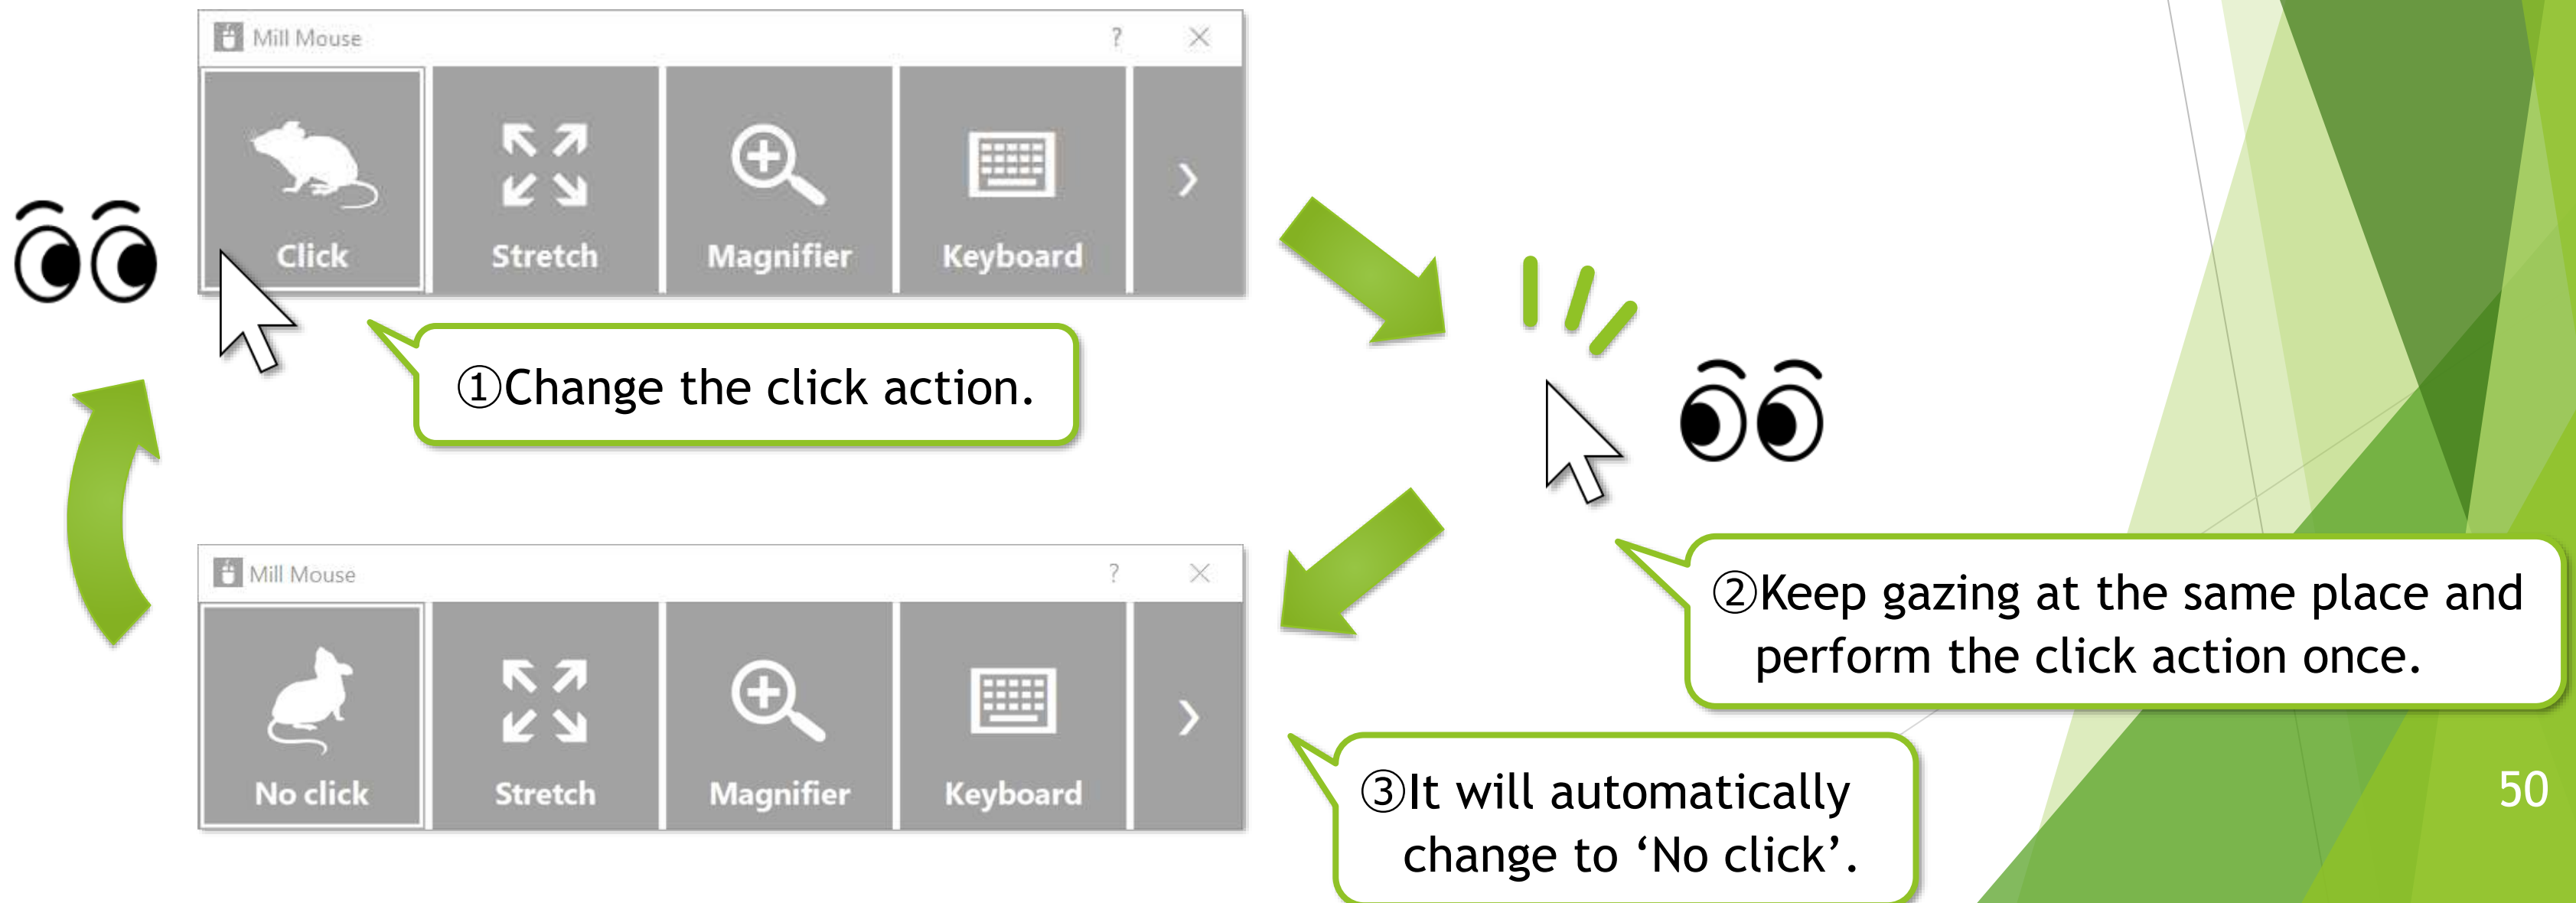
Mill Mouse ? ×

Click

Stretch

Magnifier

Keyboard

>

①Change the click action.

②Keep gazing at the same place and perform the click action once.

Mill Mouse ? ×

No click

Stretch

Magnifier

Keyboard

>

③It will automatically change to ‘No click’.

50